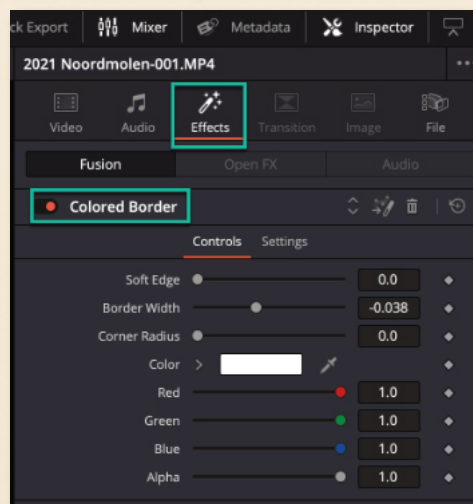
ck Export Mixer Metadata Inspector

2021 Noordmolen-001.MP4

Video Audio Effects Transition Image File

Fusion Open FX Audio

Colored Border

Controls Settings

Soft Edge 0.0
Border Width -0.038
Corner Radius 0.0
Color
Red 1.0
Green 1.0
Blue 1.0
Alpha 1.0